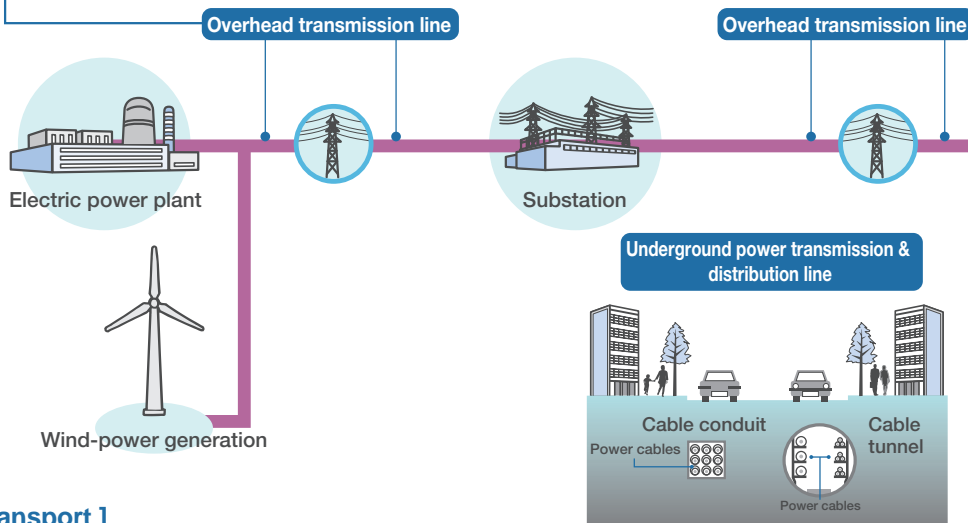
Overhead transmission line

Overhead transmission line

Electric power plant

Substation

Underground power transmission & distribution line

Wind-power generation

Cable conduit

Power cables

Cable tunnel

Power cables

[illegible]ansport ]